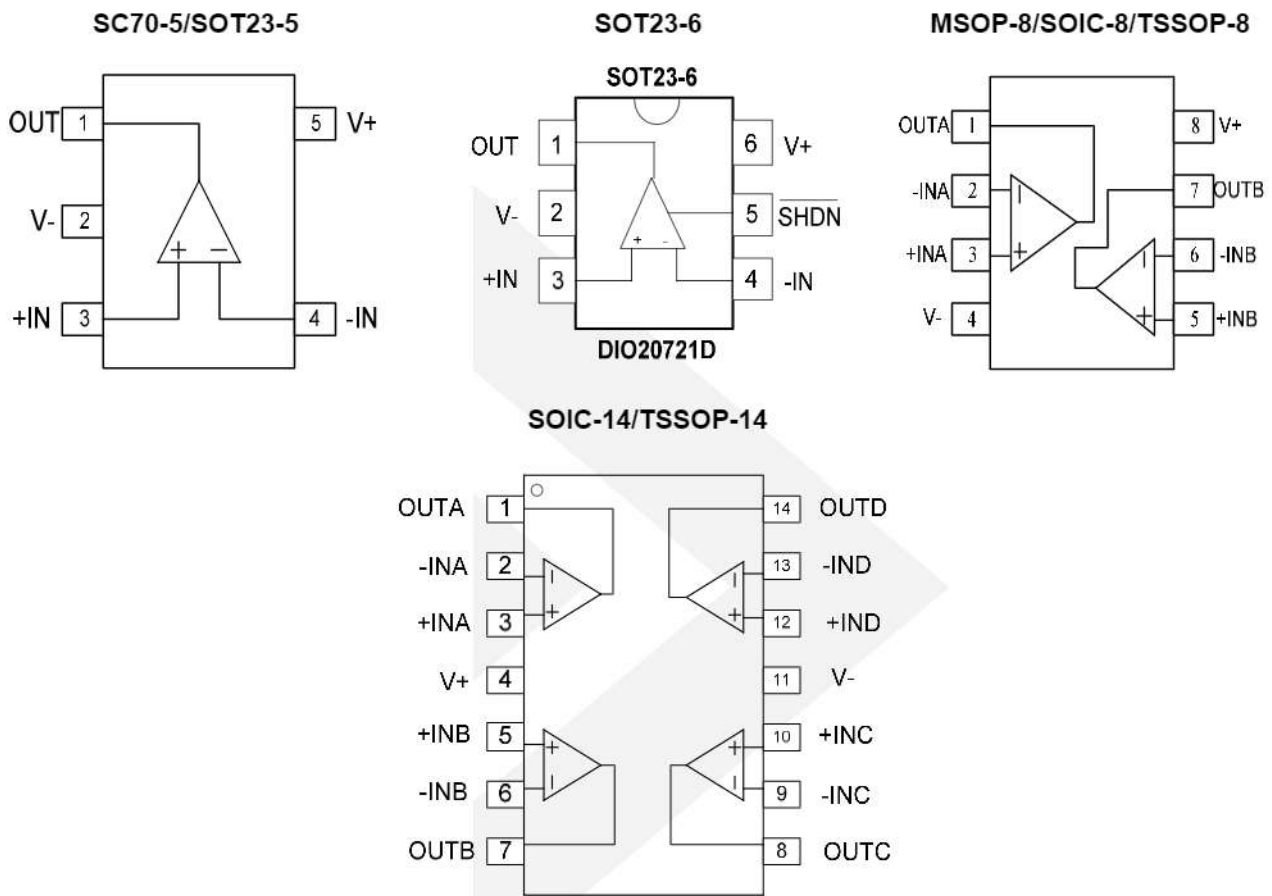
SC70-5/SOT23-5

OUT 1
V- 2
+IN 3
5 V+
4 -IN
+ −

SOT23-6

SOT23-6

OUT 1
V- 2
+IN 3
6 V+
5 $\overline{SHDN}$
4 -IN
+ -

DIO20721D

MSOP-8/SOIC-8/TSSOP-8

OUTA 1
-INA 2
+INA 3
V- 4
8 V+
7 OUTB
6 -INB
5 +INB

SOIC-14/TSSOP-14

OUTA 1
-INA 2
+INA 3
V+ 4
+INB 5
-INB 6
OUTB 7
14 OUTD
13 -IND
12 +IND
11 V-
10 +INC
9 -INC
8 OUTC